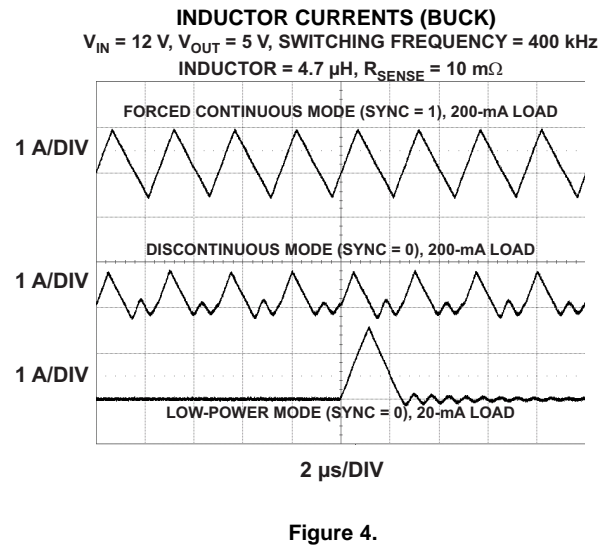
INDUCTOR CURRENTS (BUCK)
$V_{IN}$ = 12 V, $V_{OUT}$ = 5 V, SWITCHING FREQUENCY = 400 kHz
INDUCTOR = 4.7 μH, $R_{SENSE}$ = 10 mΩ

FORCED CONTINUOUS MODE (SYNC = 1), 200-mA LOAD

1 A/DIV

DISCONTINUOUS MODE (SYNC = 0), 200-mA LOAD

1 A/DIV

1 A/DIV

LOW-POWER MODE (SYNC = 0), 20-mA LOAD

2 μs/DIV

Figure 4.